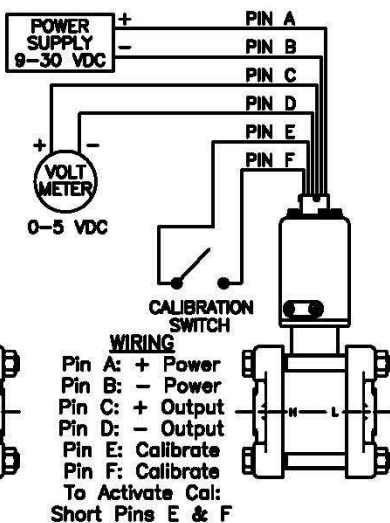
POWER SUPPLY 9–30 VDC
+
–
PIN A
PIN B
PIN C
PIN D
PIN E
PIN F
+
–
VOLT METER
0–5 VDC
CALIBRATION SWITCH
WIRING
Pin A: + Power
Pin B: – Power
Pin C: + Output
Pin D: – Output
Pin E: Calibrate
Pin F: Calibrate
To Activate Cal:
Short Pins E & F
H
L